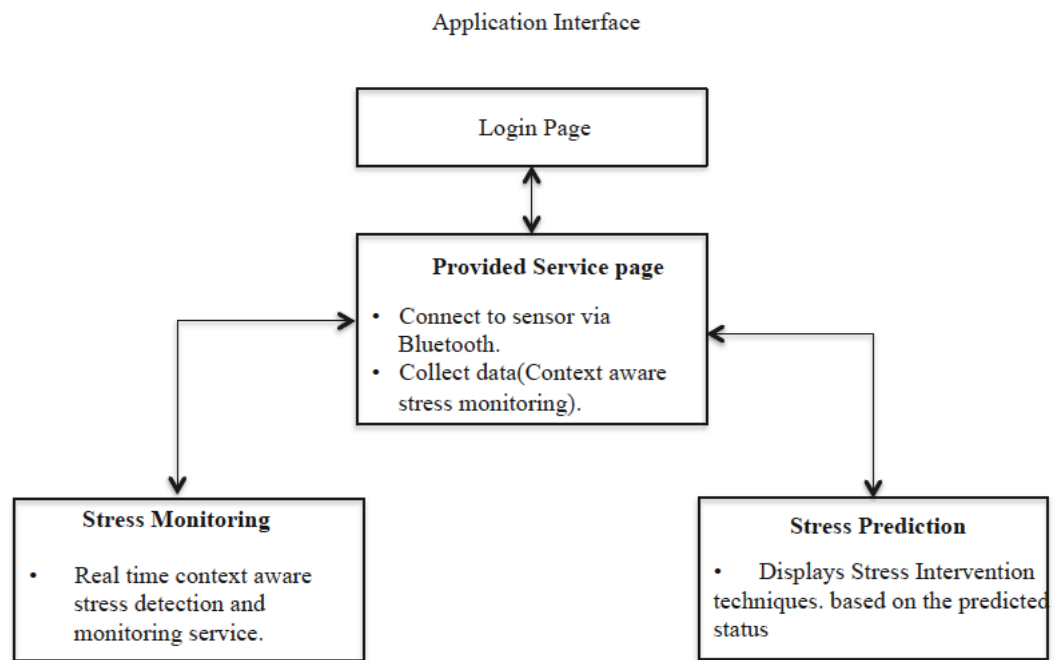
Application Interface

Login Page

**Provided Service page**

- Connect to sensor via Bluetooth.
- Collect data(Context aware stress monitoring).

**Stress Monitoring**

- Real time context aware stress detection and monitoring service.

**Stress Prediction**

- Displays Stress Intervention techniques. based on the predicted status